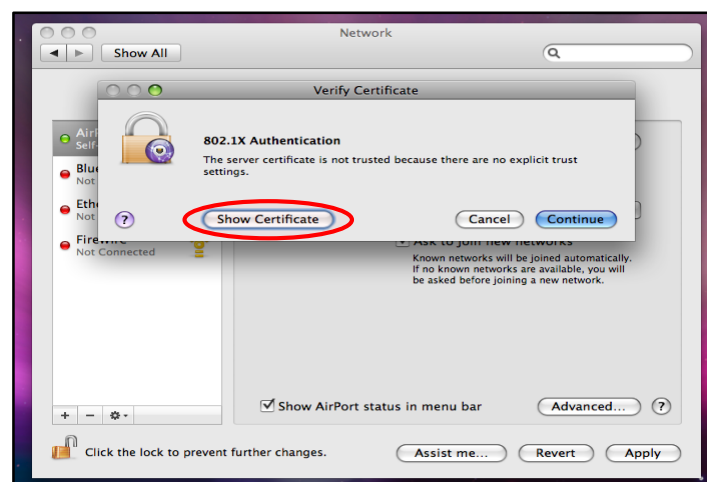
Network

Show All

Verify Certificate

802.1X Authentication

The server certificate is not trusted because there are no explicit trust settings.

?

Show Certificate

Cancel

Continue

Airl
Self-

Blue
Not

Ethe
Not

Firewire
Not Connected

Ask to join new networks

Known networks will be joined automatically. If no known networks are available, you will be asked before joining a new network.

Show AirPort status in menu bar

Advanced...

?

+ − 

Click the lock to prevent further changes.

Assist me...

Revert

Apply